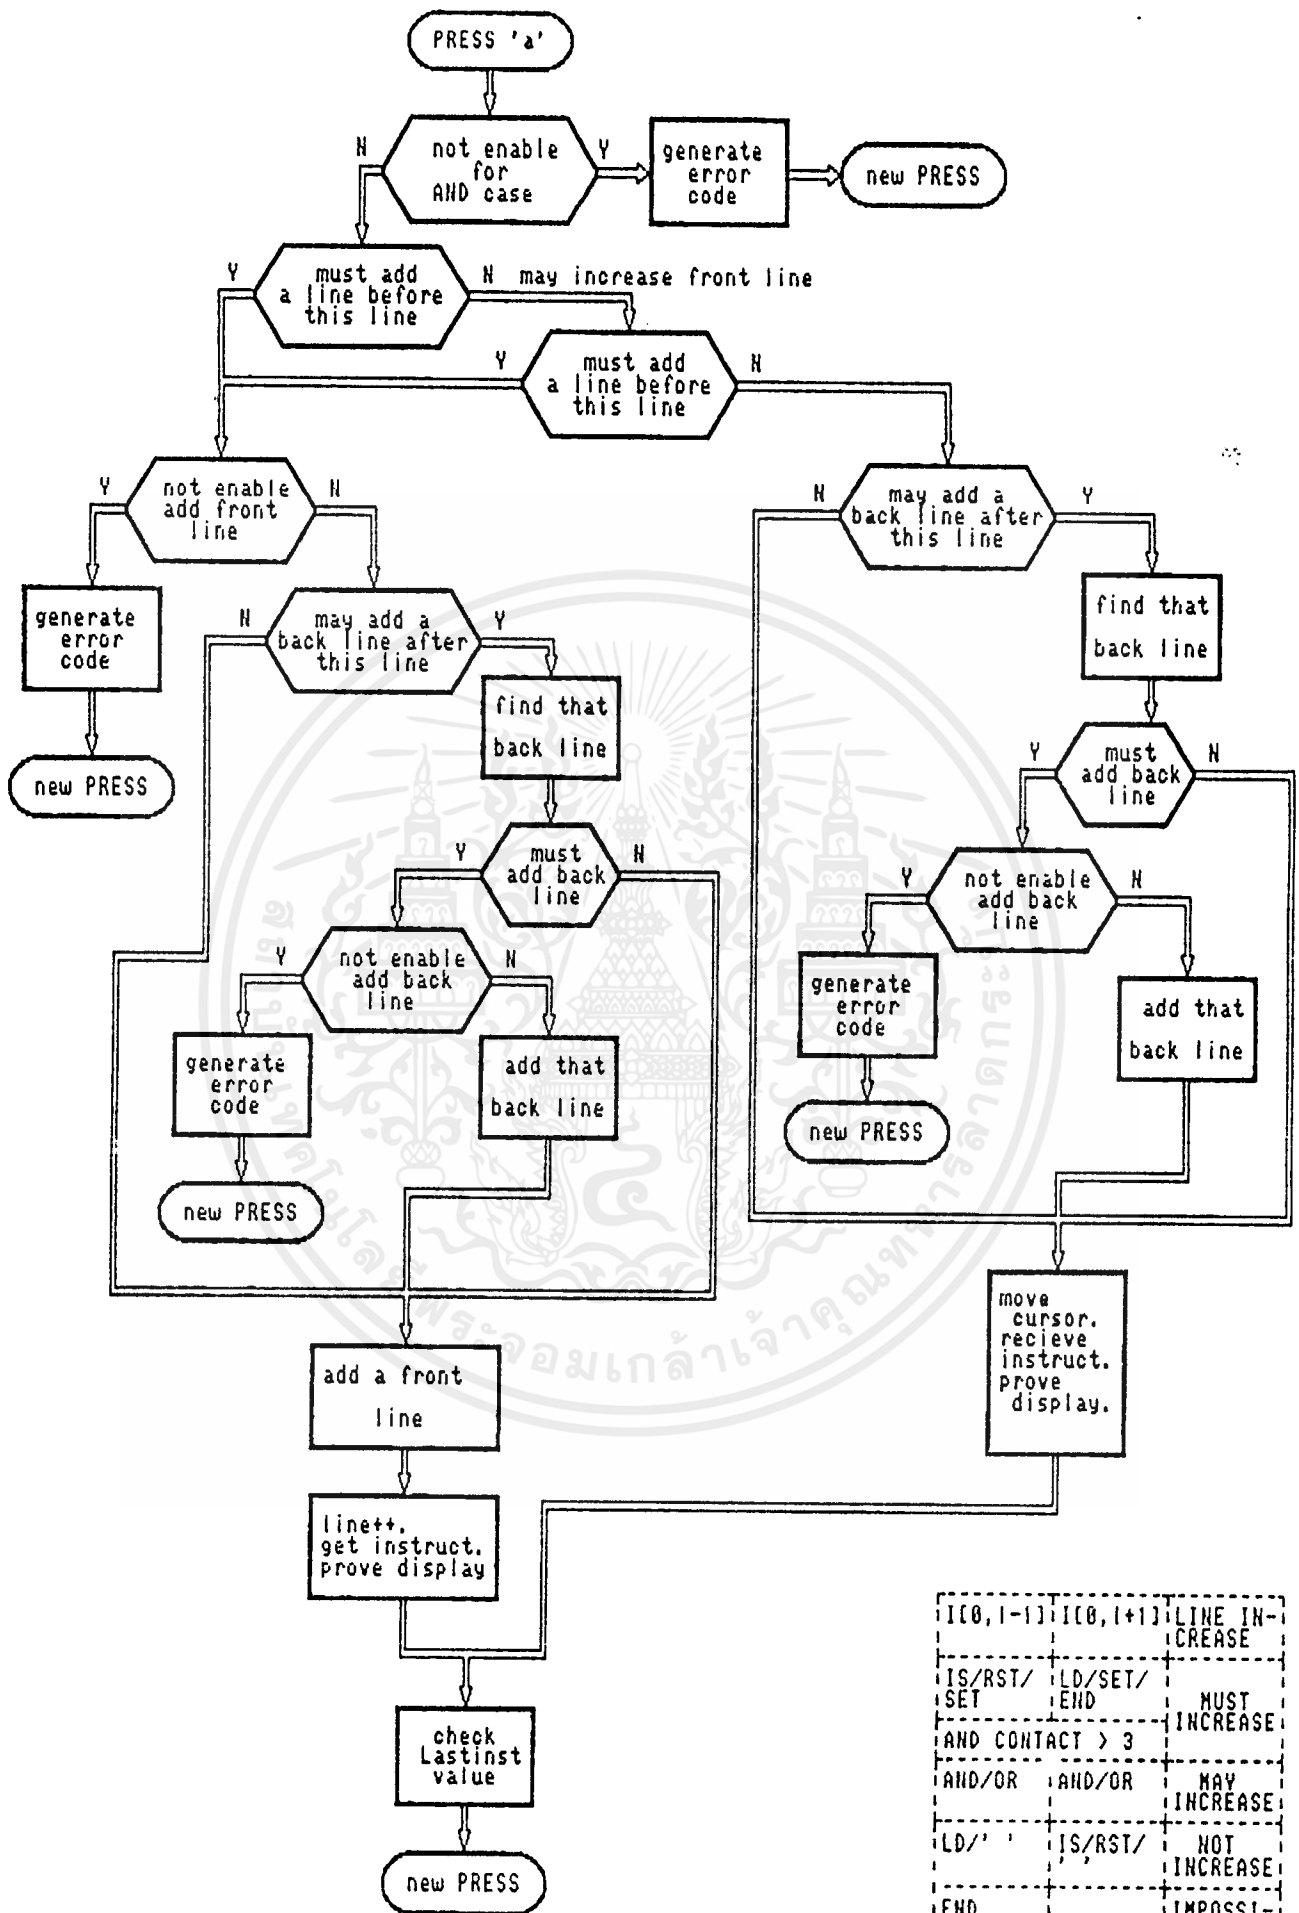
PRESS 'a'

N not enable for AND case Y

generate error code

new PRESS

Y must add a line before this line N may increase front line

Y must add a line before this line N

Y not enable add front line N

N may add a back line after this line Y

generate error code

new PRESS

N may add a back line after this line Y

find that back line

find that back line

Y must add back line N

Y must add back line N

Y not enable add back line N

Y not enable add back line N

generate error code

add that back line

generate error code

add that back line

new PRESS

new PRESS

add a front line

move cursor. recieve instruct. prove display.

line++. get instruct. prove display

check Lastinst value

new PRESS

| I[0,I-1] | I[0,I+1] | LINE INCREASE |
|---|---|---|
| IS/RST/SET | LD/SET/END | MUST INCREASE |
| AND CONTACT > 3 | | |
| AND/OR | AND/OR | MAY INCREASE |
| LD/' ' | IS/RST/' ' | NOT INCREASE |
| END | | IMPOSSI- |